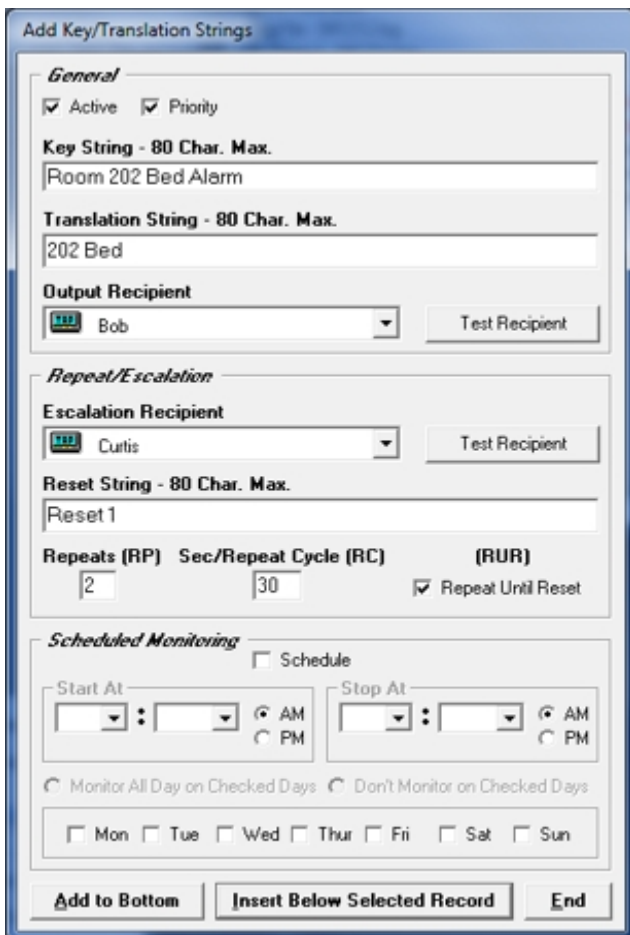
Add Key/Translation Strings

General

Active Priority

Key String - 80 Char. Max.

Room 202 Bed Alarm

Translation String - 80 Char. Max.

202 Bed

Output Recipient

Bob

Test Recipient

Repeat/Escalation

Escalation Recipient

Curtis

Test Recipient

Reset String - 80 Char. Max.

Reset 1

Repeats (RP) Sec/Repeat Cycle (RC) (RUR)

2

30

Repeat Until Reset

Scheduled Monitoring

Schedule

Start At

:

AM

PM

Stop At

:

AM

PM

Monitor All Day on Checked Days Don't Monitor on Checked Days

Mon Tue Wed Thur Fri Sat Sun

Add to Bottom

Insert Below Selected Record

End